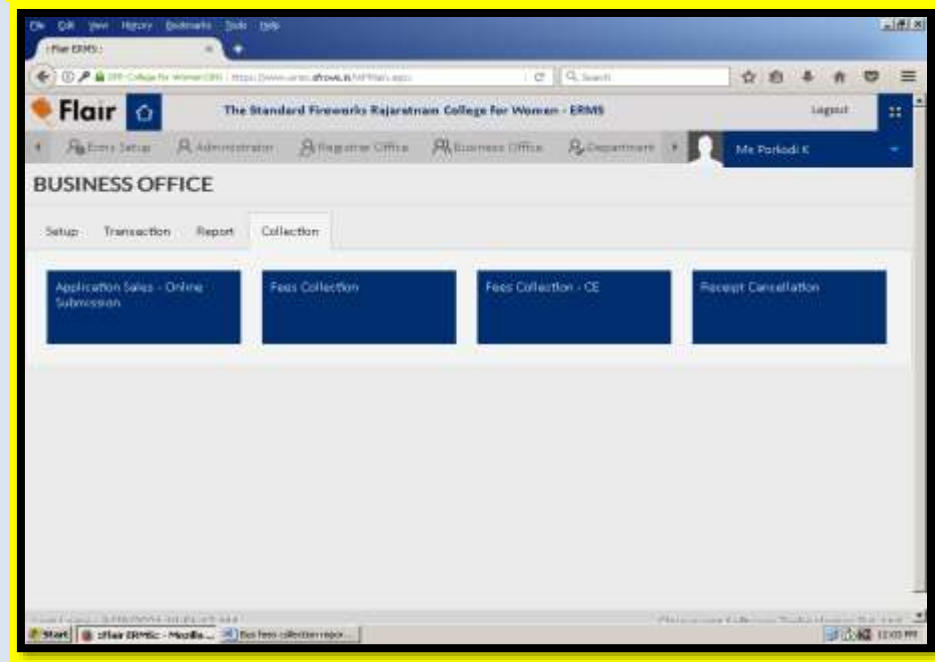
File Edit View History Bookmarks Tools Help

:Flair ERMS:

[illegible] College for Women ERMS | https://www.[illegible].flairerms.in/MPMain.aspx

Search

Flair

The Standard Fireworks Rajaratnam College for Women - ERMS

Logout

Erms Setup Administrator Registrar Office Business Office Department

Ms Porkodi K

BUSINESS OFFICE

Setup Transaction Report Collection

Application Sales - Online Submission

Fees Collection

Fees Collection - CE

Receipt Cancellation

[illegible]

Start :Flair ERMS: - Mozilla ... Bus fees collection repor...

12:03 PM